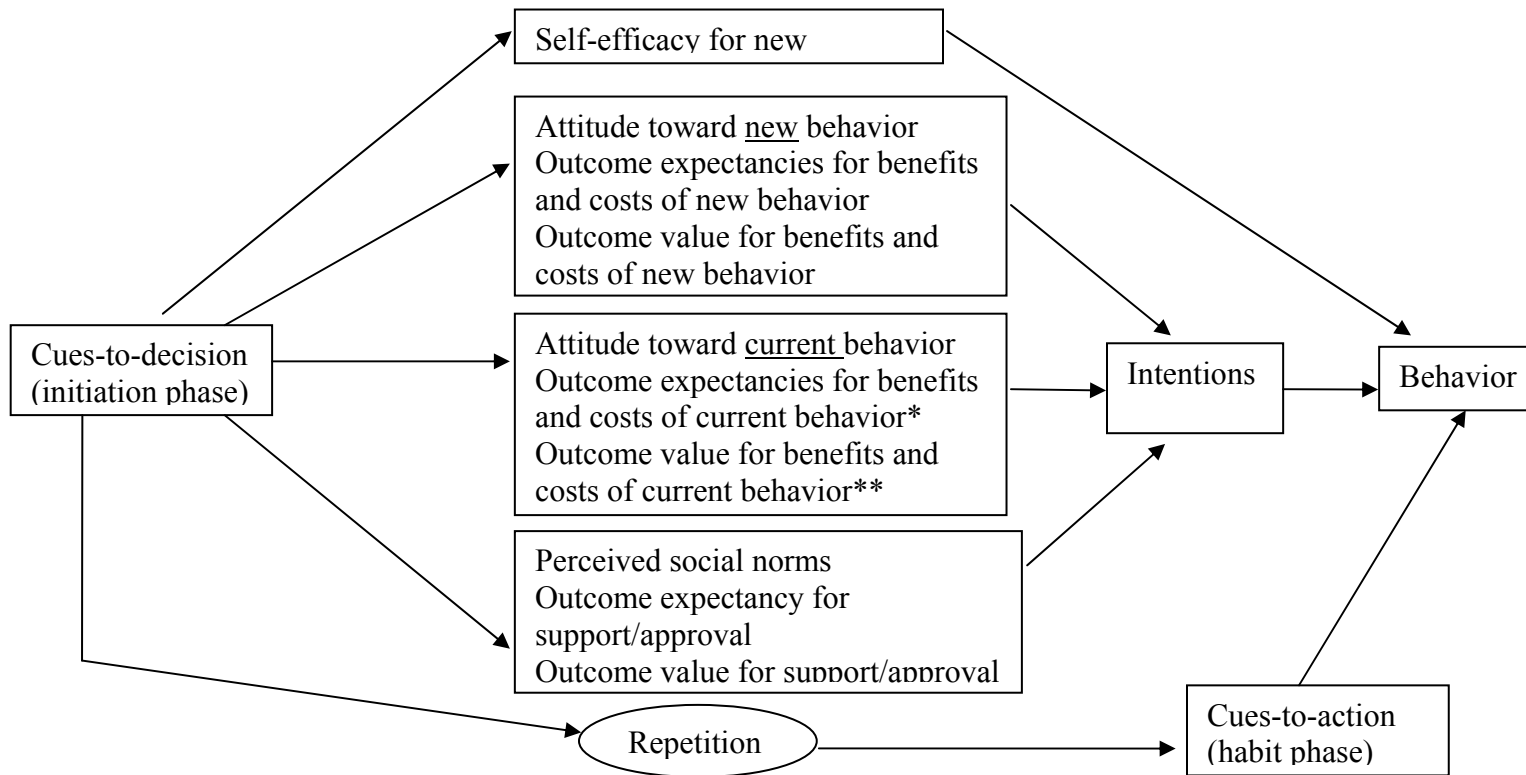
Self-efficacy for new

Attitude toward new behavior
Outcome expectancies for benefits and costs of new behavior
Outcome value for benefits and costs of new behavior

Cues-to-decision (initiation phase)

Attitude toward current behavior
Outcome expectancies for benefits and costs of current behavior*
Outcome value for benefits and costs of current behavior**

Intentions

Behavior

Perceived social norms
Outcome expectancy for support/approval
Outcome value for support/approval

Repetition

Cues-to-action (habit phase)